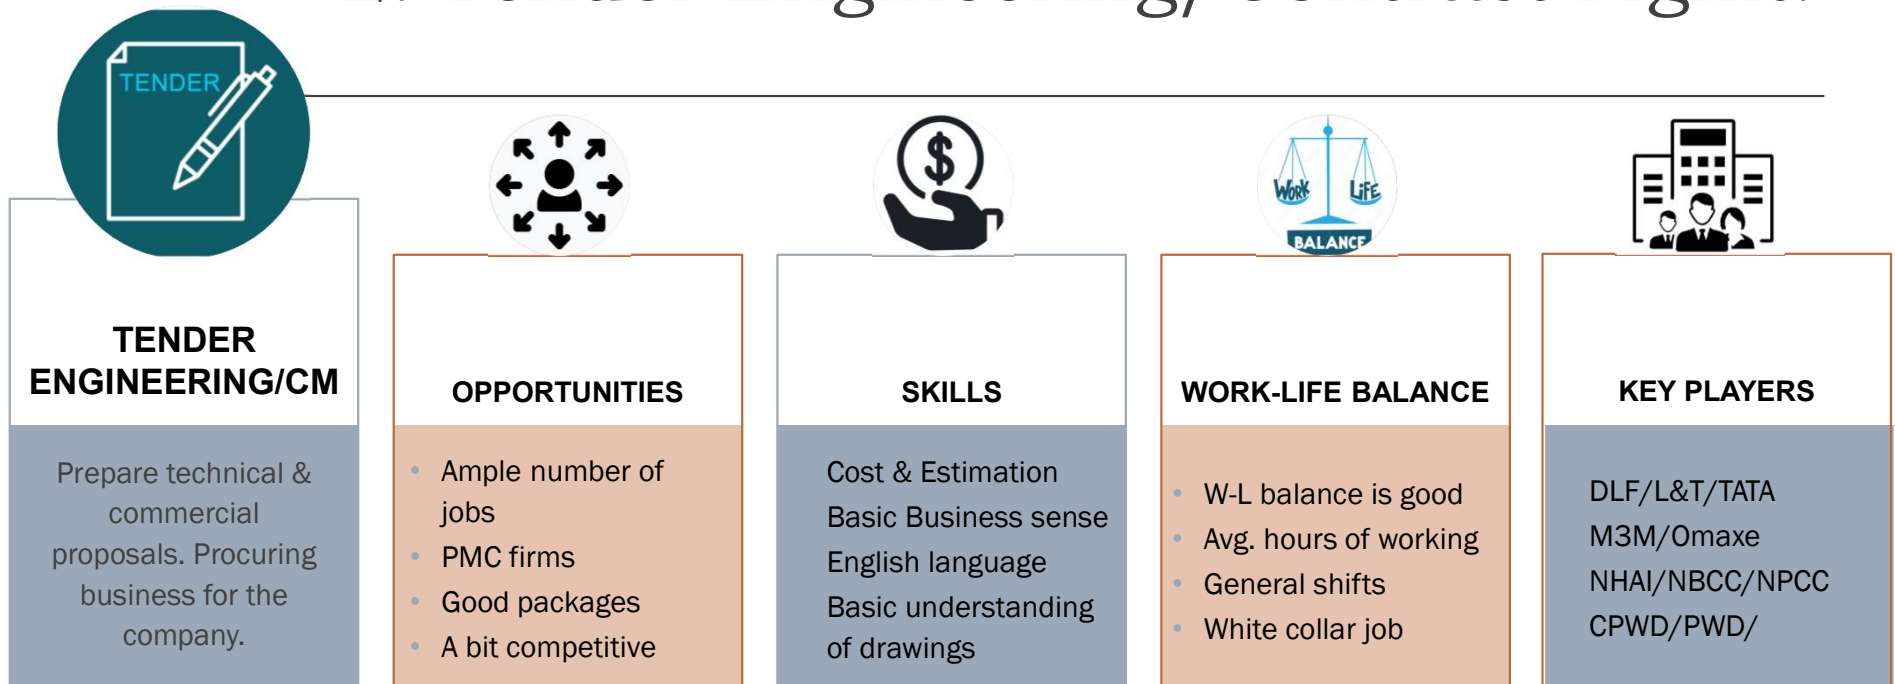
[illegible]

TENDER

TENDER ENGINEERING/CM

Prepare technical & commercial proposals. Procuring business for the company.

OPPORTUNITIES

- Ample number of jobs
- PMC firms
- Good packages
- A bit competitive

SKILLS

Cost & Estimation
Basic Business sense
English language
Basic understanding of drawings

WORK LIFE BALANCE

WORK-LIFE BALANCE

- W-L balance is good
- Avg. hours of working
- General shifts
- White collar job

KEY PLAYERS

DLF/L&T/TATA
M3M/Omaxe
NHAI/NBCC/NPCC
CPWD/PWD/